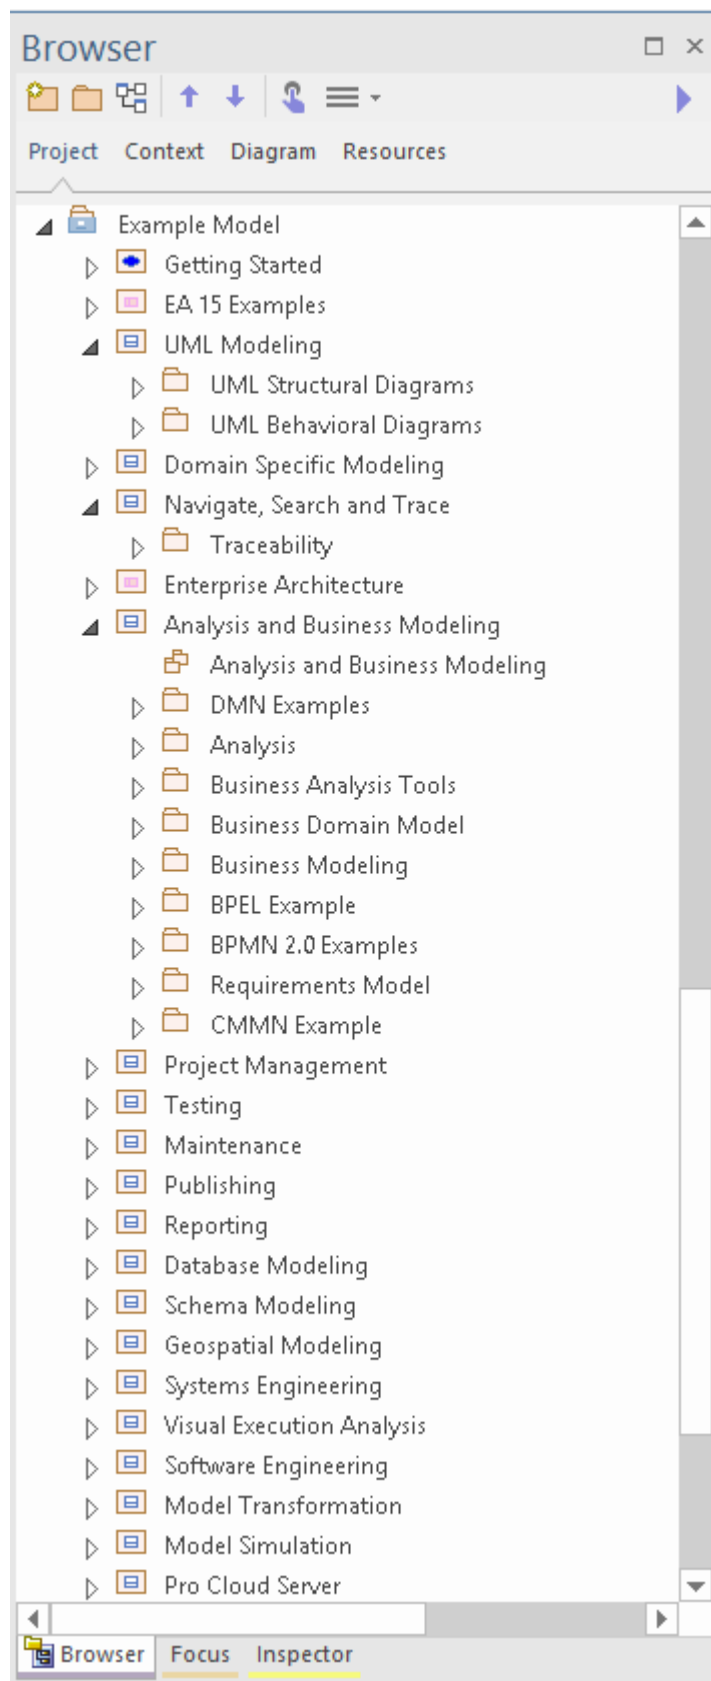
Browser

Project Context Diagram Resources

Example Model
Getting Started
EA 15 Examples
UML Modeling
UML Structural Diagrams
UML Behavioral Diagrams
Domain Specific Modeling
Navigate, Search and Trace
Traceability
Enterprise Architecture
Analysis and Business Modeling
Analysis and Business Modeling
DMN Examples
Analysis
Business Analysis Tools
Business Domain Model
Business Modeling
BPEL Example
BPMN 2.0 Examples
Requirements Model
CMMN Example
Project Management
Testing
Maintenance
Publishing
Reporting
Database Modeling
Schema Modeling
Geospatial Modeling
Systems Engineering
Visual Execution Analysis
Software Engineering
Model Transformation
Model Simulation
Pro Cloud Server

Browser Focus Inspector